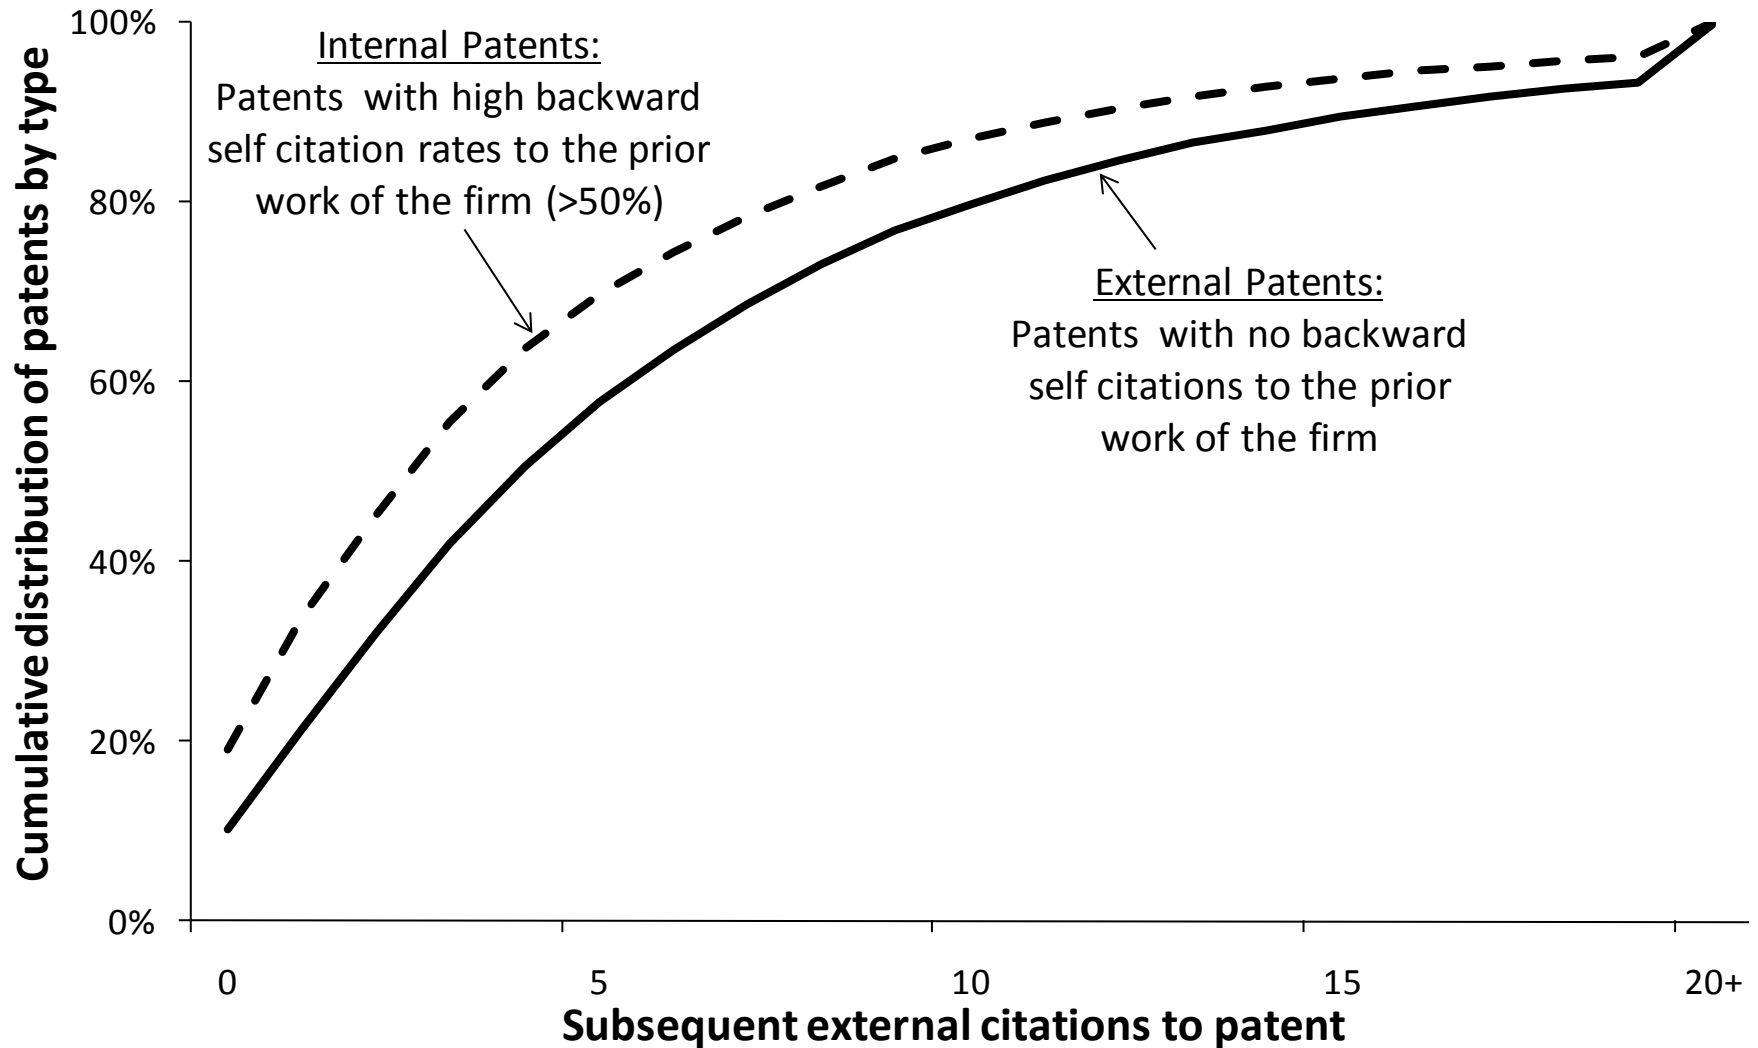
Internal Patents:
Patents with high backward self citation rates to the prior work of the firm (>50%)

External Patents:
Patents with no backward self citations to the prior work of the firm

100%
80%
60%
40%
20%
0%

Cumulative distribution of patents by type

0
5
10
15
20+

Subsequent external citations to patent